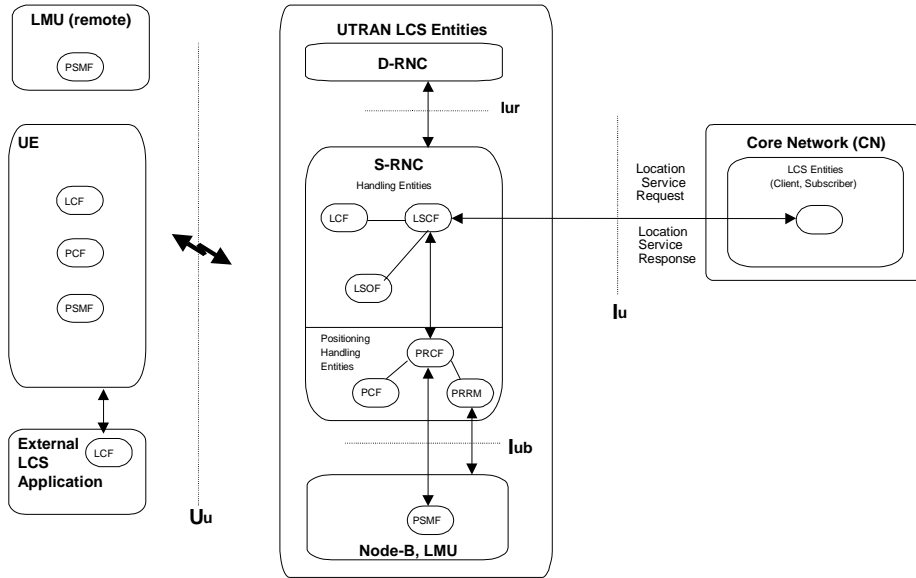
LMU (remote)

PSMF

UE

LCF

PCF

PSMF

External LCS Application

LCF

Uu

UTRAN LCS Entities

D-RNC

Iur

S-RNC

Handling Entities

LCF

LSCF

LSOF

Positioning Handling Entities

PRCF

PCF

PRRM

Iub

PSMF

Node-B, LMU

Location Service Request

Location Service Response

Iu

Core Network (CN)

LCS Entities (Client, Subscriber)